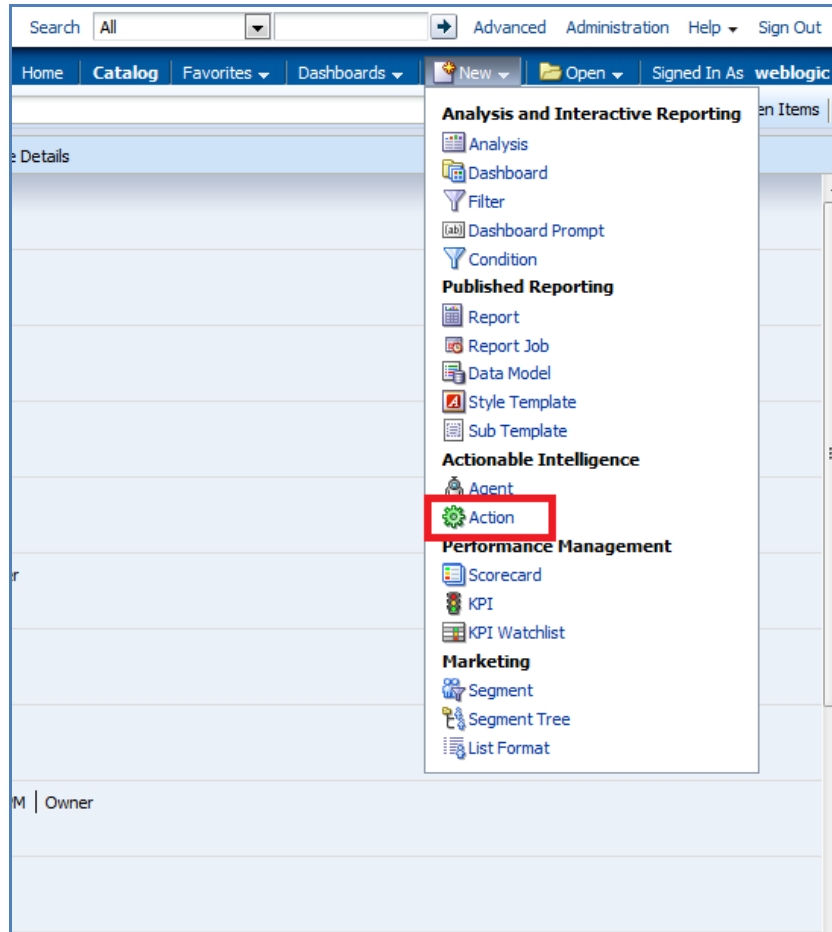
Search All Advanced Administration Help Sign Out

Home Catalog Favorites Dashboards New Open Signed In As weblogic

en Items

e Details

Analysis and Interactive Reporting
Analysis
Dashboard
Filter
Dashboard Prompt
Condition
Published Reporting
Report
Report Job
Data Model
Style Template
Sub Template
Actionable Intelligence
Agent
Action
Performance Management
Scorecard
KPI
KPI Watchlist
Marketing
Segment
Segment Tree
List Format

r

M | Owner